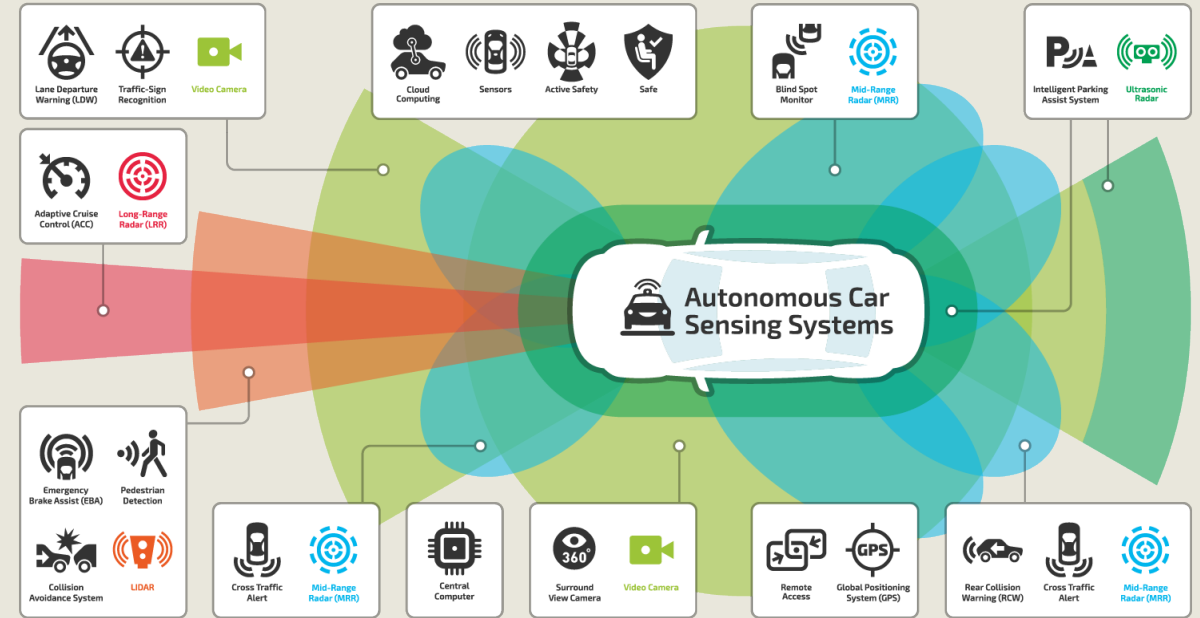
Lane Departure Warning (LDW)

Traffic-Sign Recognition

Video Camera

Cloud Computing

Sensors

Active Safety

Safe

Blind Spot Monitor

Mid-Range Radar (MRR)

Intelligent Parking Assist System

Ultrasonic Radar

Adaptive Cruise Control (ACC)

Long-Range Radar (LRR)

Autonomous Car Sensing Systems

Emergency Brake Assist (EBA)

Pedestrian Detection

Collision Avoidance System

LIDAR

Cross Traffic Alert

Mid-Range Radar (MRR)

Central Computer

360°

Surround View Camera

Video Camera

Remote Access

GPS

Global Positioning System (GPS)

Rear Collision Warning (RCW)

Cross Traffic Alert

Mid-Range Radar (MRR)